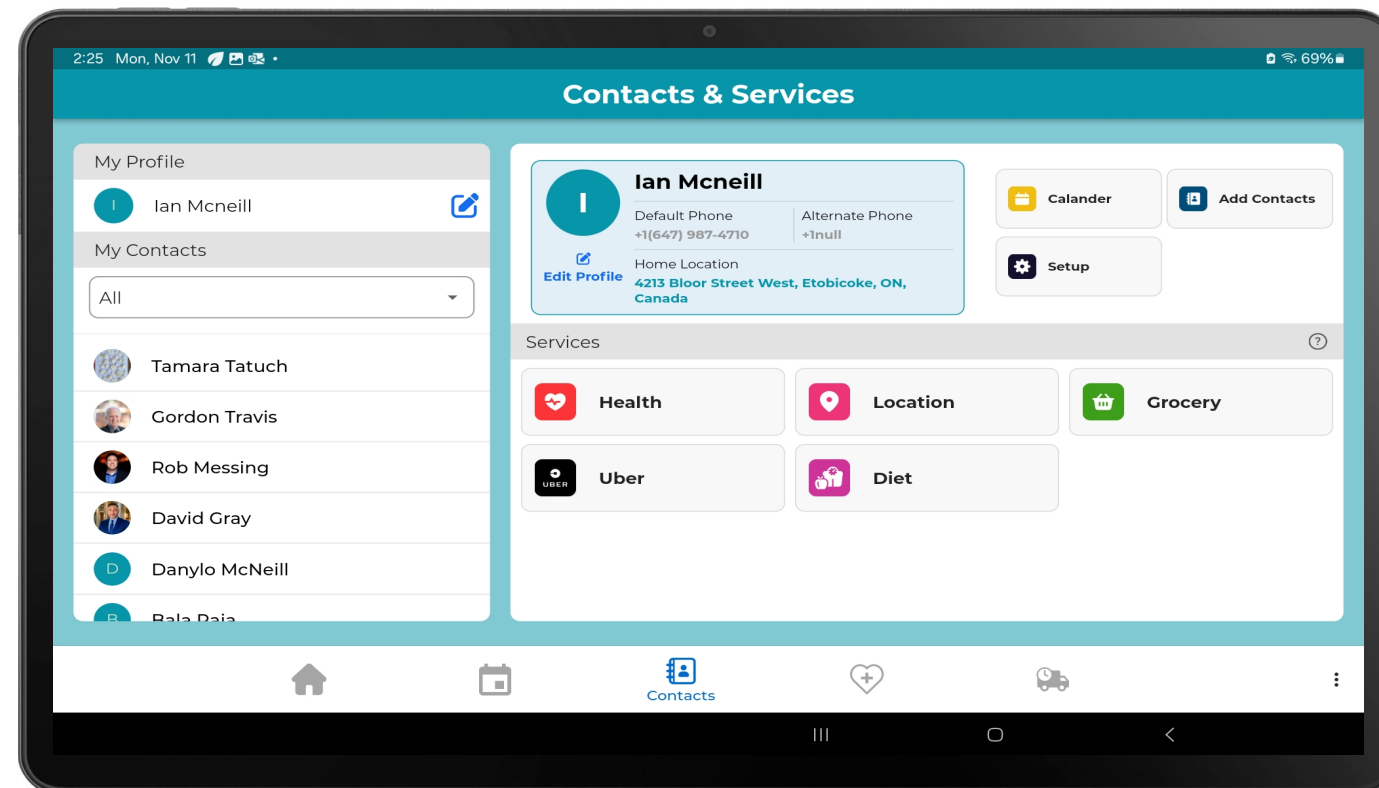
2:25 Mon, Nov 11

69%

Contacts & Services

My Profile

I

Ian Mcneill

My Contacts

All

Tamara Tatuch

Gordon Travis

Rob Messing

David Gray

D

Danylo McNeill

B

Bala Raja

I

Ian Mcneill

Default Phone
+1(647) 987-4710

Alternate Phone
+1null

Edit Profile

Home Location
4213 Bloor Street West, Etobicoke, ON, Canada

Calander

Add Contacts

Setup

Services

Health

Location

Grocery

UBER

Uber

Diet

Contacts